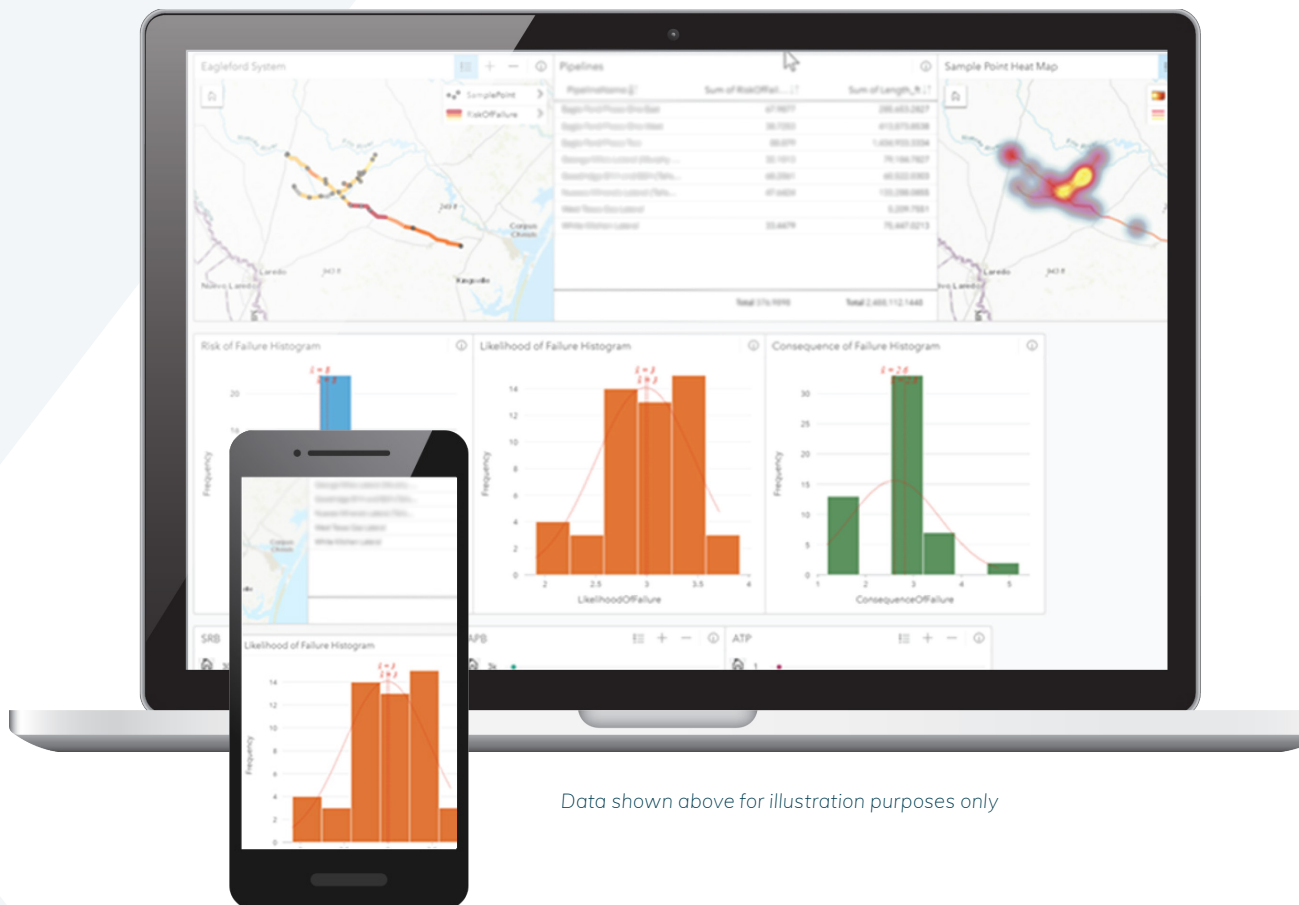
Eagleford System

SamplePoint

RiskOfFailure

Laredo

Nuevo Laredo

Corpus Christi

Kingsville

Pipelines

PipelineName

Sum of RiskOfFail...

Sum of Length_ft

| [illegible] | 67.9077 | 295,463.2827 |
|---|---|---|
| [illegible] | 38.7253 | 413,673.8538 |
| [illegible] | 86.077 | 1,434,933.3334 |
| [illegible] | 32.1013 | 79,184.7927 |
| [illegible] | 48.2041 | 40,533.0303 |
| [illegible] | 47.4434 | 133,298.0855 |
| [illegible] | | 5,209.7551 |
| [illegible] | 33.4479 | 75,447.0213 |

Total 378.9098

Total 2,400,112.1448

Sample Point Heat Map

Laredo

Risk of Failure Histogram

20

Frequency

Likelihood of Failure Histogram

14

12

10

8

6

4

2

0

Frequency

2

2.5

3

3.5

4

LikelihoodOfFailure

Consequence of Failure Histogram

30

25

20

15

10

5

0

Frequency

1

2

3

4

5

ConsequenceOfFailure

SRB

APB

ATP

Corpus Christi

Likelihood of Failure Histogram

14

12

10

8

6

4

2

0

Frequency

Data shown above for illustration purposes only